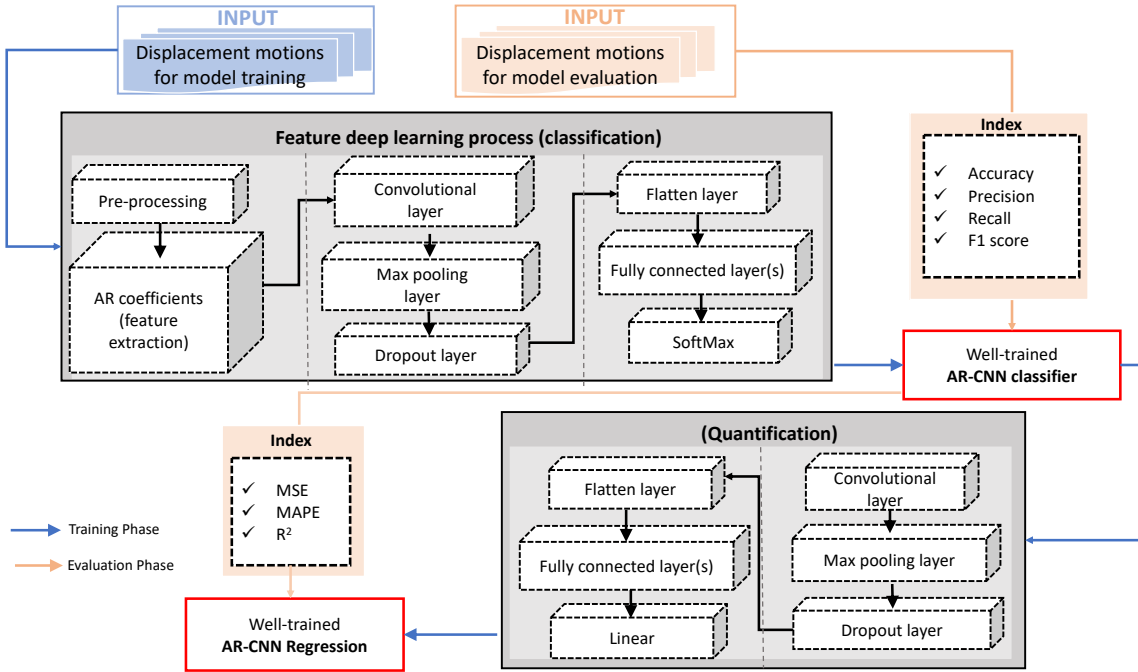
INPUT
Displacement motions for model training

INPUT
Displacement motions for model evaluation

Feature deep learning process (classification)

Pre-processing

AR coefficients (feature extraction)

Convolutional layer

Max pooling layer

Dropout layer

Flatten layer

Fully connected layer(s)

SoftMax

Index
✓ Accuracy
✓ Precision
✓ Recall
✓ F1 score

Well-trained
AR-CNN classifier

Index
✓ MSE
✓ MAPE
✓ R²

(Quantification)

Flatten layer

Fully connected layer(s)

Linear

Convolutional layer

Max pooling layer

Dropout layer

Training Phase

Evaluation Phase

Well-trained
AR-CNN Regression